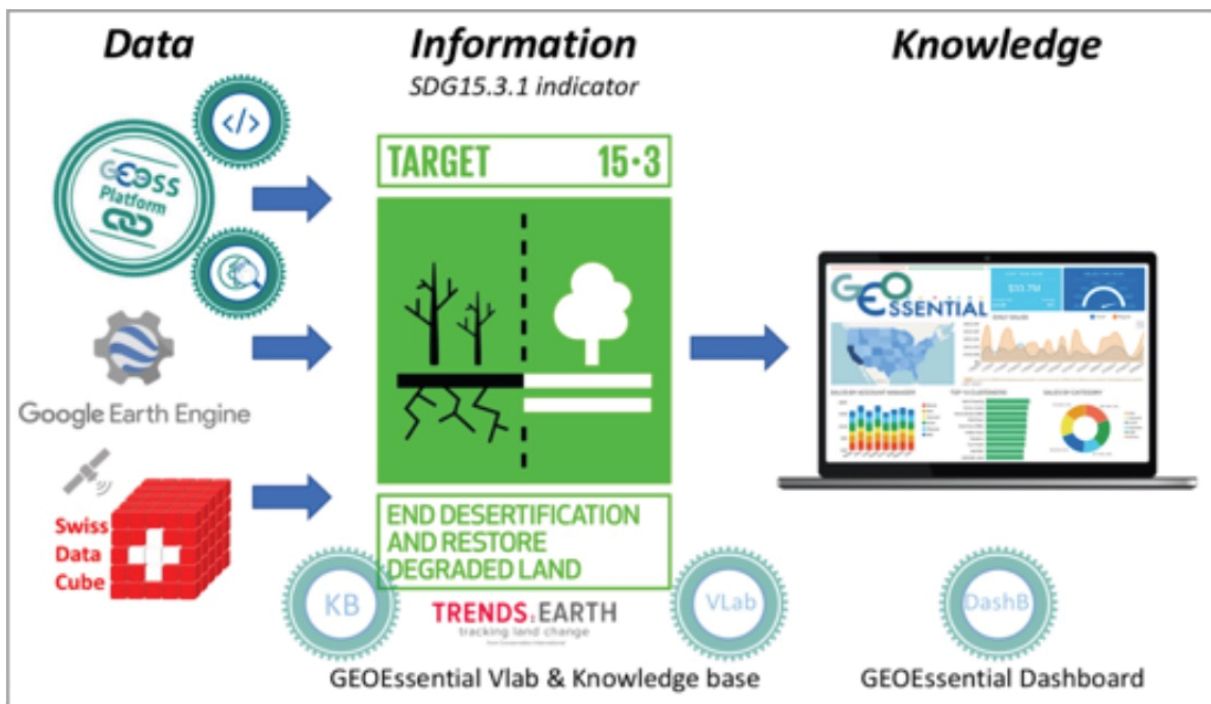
Data

Information
SDG15.3.1 indicator

Knowledge

</>

GEOSS Platform

Google Earth Engine

Swiss Data Cube

TARGET 15•3

END DESERTIFICATION AND RESTORE DEGRADED LAND

GEOSSENTIAL

$33.7M

KB

TRENDS.EARTH
tracking land change
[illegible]

VLab

DashB

GEOEssential Vlab & Knowledge base

GEOEssential Dashboard